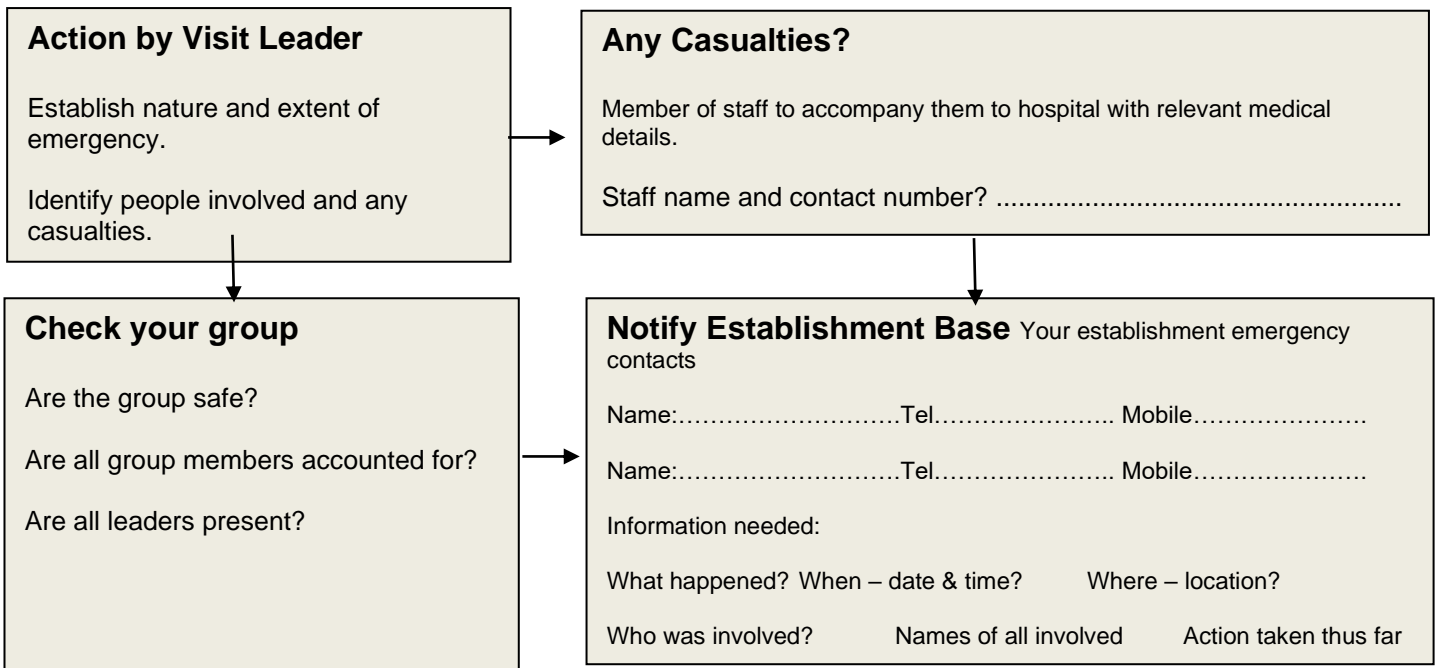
Action by Visit Leader

Establish nature and extent of emergency.

Identify people involved and any casualties.

Any Casualties?

Member of staff to accompany them to hospital with relevant medical details.

Staff name and contact number? ......................................................

Check your group

Are the group safe?

Are all group members accounted for?

Are all leaders present?

Notify Establishment Base Your establishment emergency contacts

Name:………………………Tel………………….. Mobile………………….

Name:………………………Tel………………….. Mobile………………….

Information needed:

What happened? When – date & time? Where – location?

Who was involved? Names of all involved Action taken thus far